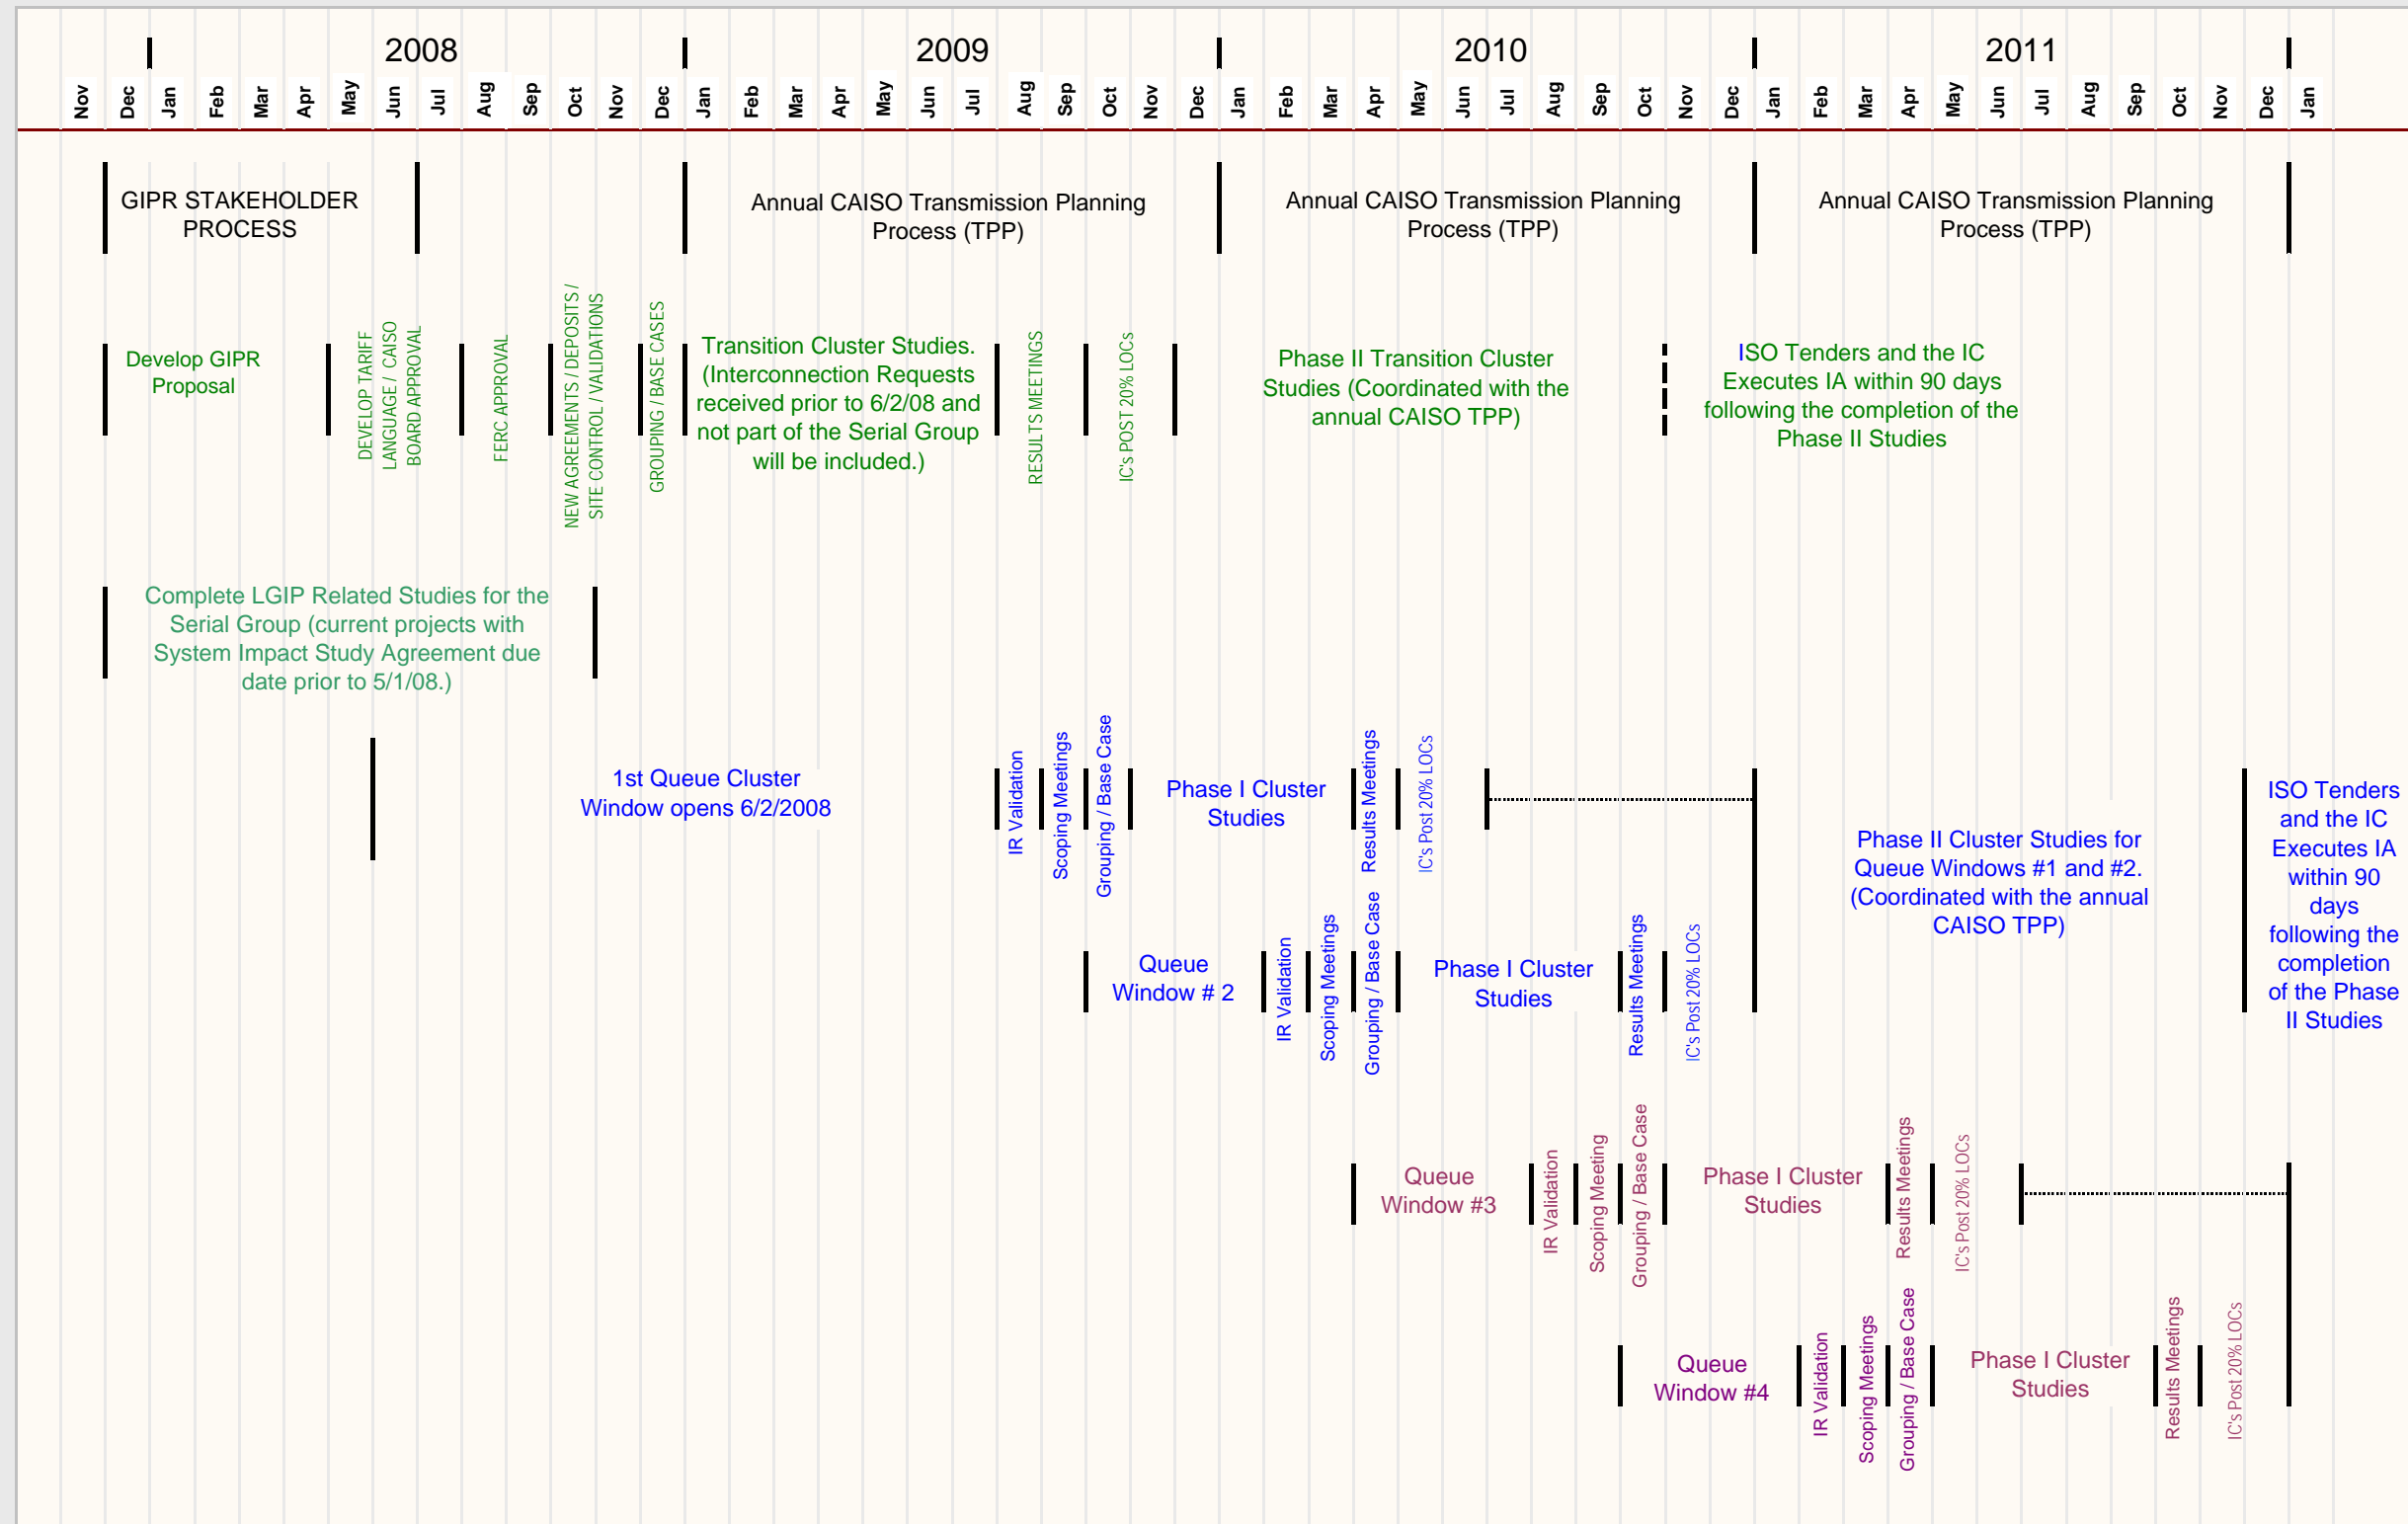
2008 2009 2010 2011

Nov Dec Jan Feb Mar Apr May Jun Jul Aug Sep Oct Nov Dec Jan Feb Mar Apr May Jun Jul Aug Sep Oct Nov Dec Jan Feb Mar Apr May Jun Jul Aug Sep Oct Nov Dec Jan Feb Mar Apr May Jun Jul Aug Sep Oct Nov Dec Jan

GIPR STAKEHOLDER PROCESS

Annual CAISO Transmission Planning Process (TPP)

Annual CAISO Transmission Planning Process (TPP)

Annual CAISO Transmission Planning Process (TPP)

Develop GIPR Proposal

DEVELOP TARIFF LANGUAGE / CAISO BOARD APPROVAL

FERC APPROVAL

NEW AGREEMENTS / DEPOSITS / SITE CONTROL / VALIDATIONS

GROUPING / BASE CASES

Transition Cluster Studies. (Interconnection Requests received prior to 6/2/08 and not part of the Serial Group will be included.)

RESULTS MEETINGS

IC's POST 20% LOCs

Phase II Transition Cluster Studies (Coordinated with the annual CAISO TPP)

ISO Tenders and the IC Executes IA within 90 days following the completion of the Phase II Studies

Complete LGIP Related Studies for the Serial Group (current projects with System Impact Study Agreement due date prior to 5/1/08.)

1st Queue Cluster Window opens 6/2/2008

IR Validation

Scoping Meetings

Grouping / Base Case

Phase I Cluster Studies

Results Meetings

IC's Post 20% LOCs

Phase II Cluster Studies for Queue Windows #1 and #2. (Coordinated with the annual CAISO TPP)

ISO Tenders and the IC Executes IA within 90 days following the completion of the Phase II Studies

Queue Window # 2

IR Validation

Scoping Meetings

Grouping / Base Case

Phase I Cluster Studies

Results Meetings

IC's Post 20% LOCs

Queue Window #3

IR Validation

Scoping Meeting

Grouping / Base Case

Phase I Cluster Studies

Results Meetings

IC's Post 20% LOCs

Queue Window #4

IR Validation

Scoping Meetings

Grouping / Base Case

Phase I Cluster Studies

Results Meetings

IC's Post 20% LOCs